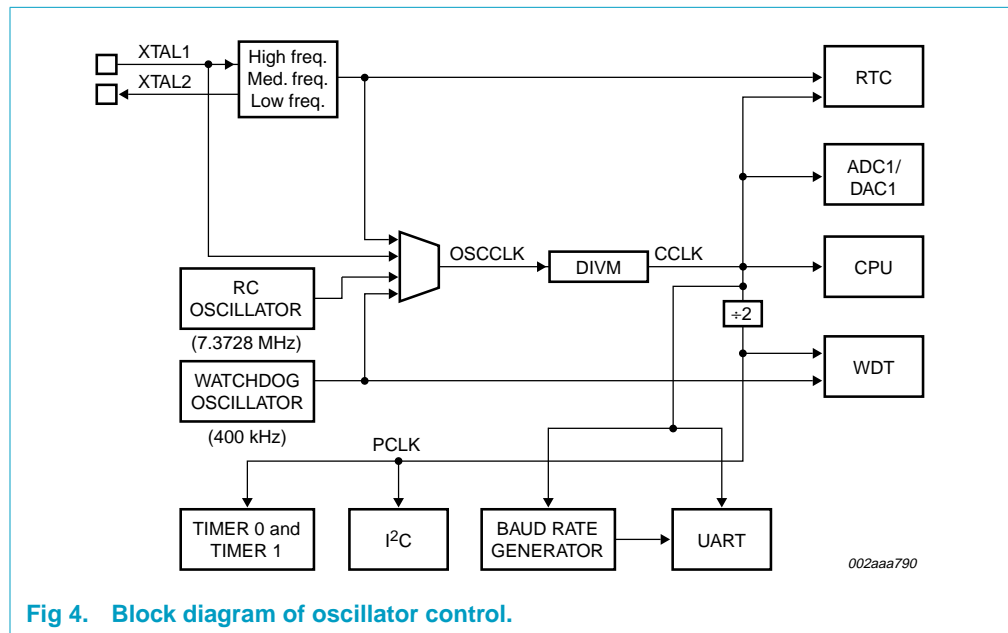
XTAL1

XTAL2

High freq.
Med. freq.
Low freq.

RTC

ADC1/
DAC1

OSCCLK

DIVM

CCLK

CPU

RC
OSCILLATOR

(7.3728 MHz)

$\div 2$

WATCHDOG
OSCILLATOR

WDT

(400 kHz)

PCLK

TIMER 0 and
TIMER 1

$I^2C$

BAUD RATE
GENERATOR

UART

002aaa790

Fig 4. Block diagram of oscillator control.